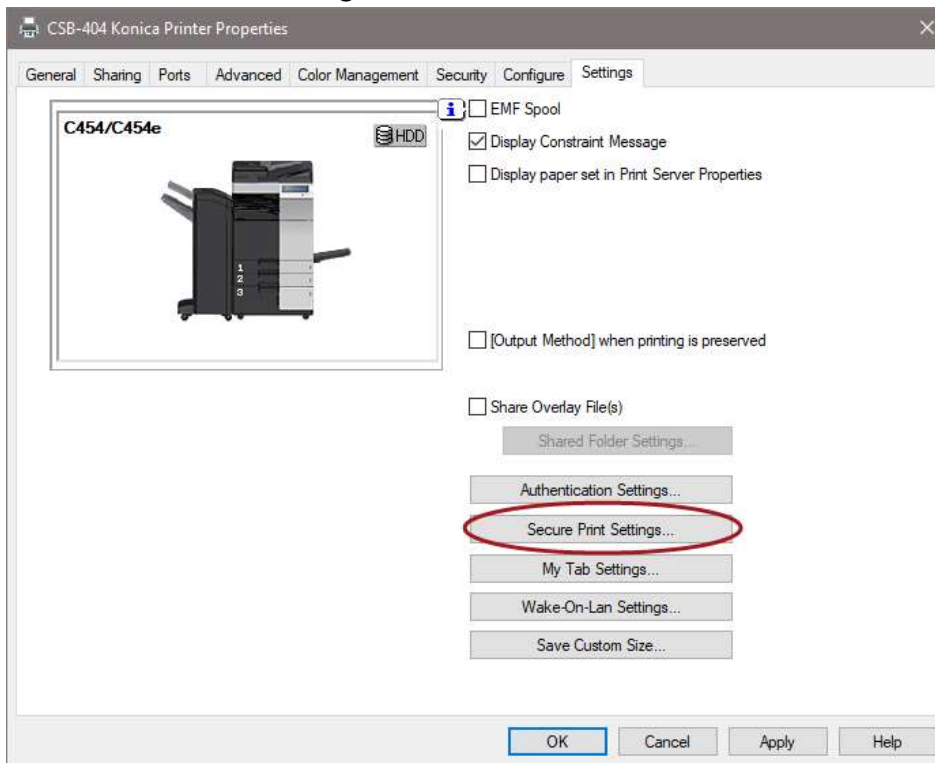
CSB-404 Konica Printer Properties

General | Sharing | Ports | Advanced | Color Management | Security | Configure | Settings

C454/C454e
HDD
1
2
3

i
EMF Spool
Display Constraint Message
Display paper set in Print Server Properties

[Output Method] when printing is preserved

Share Overlay File(s)
Shared Folder Settings...

Authentication Settings...
Secure Print Settings...
My Tab Settings...
Wake-On-Lan Settings...
Save Custom Size...

OK | Cancel | Apply | Help